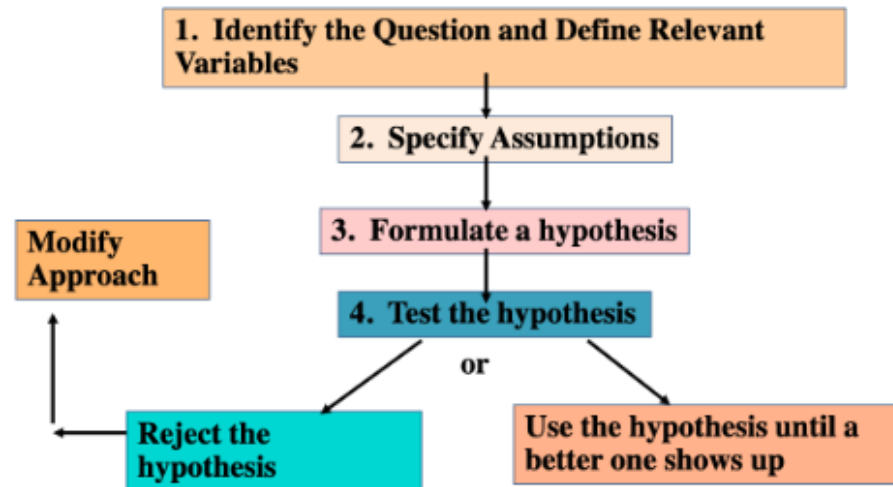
1. Identify the Question and Define Relevant Variables

2. Specify Assumptions

3. Formulate a hypothesis

Modify Approach

4. Test the hypothesis

or

Reject the hypothesis

Use the hypothesis until a better one shows up